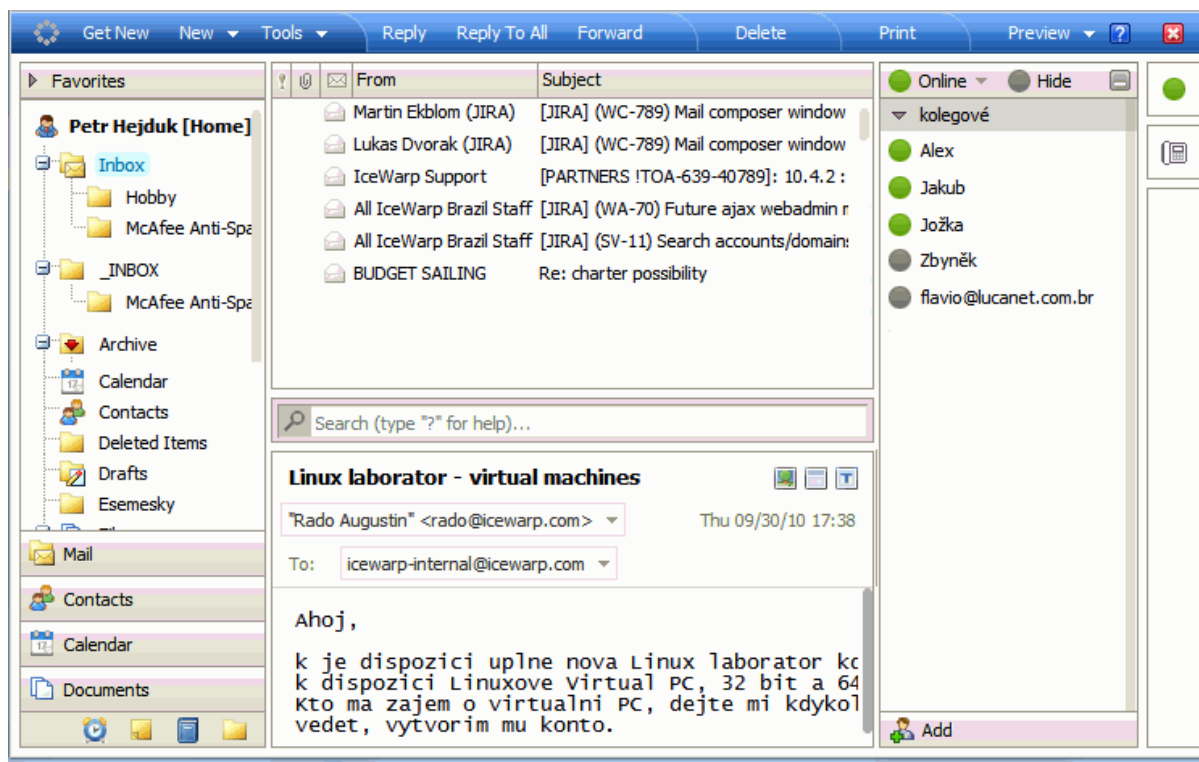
Get New New Tools Reply Reply To All Forward Delete Print Preview ?

Favorites

Petr Hejduk [Home]

Inbox
Hobby
McAfee Anti-Spa
_INBOX
McAfee Anti-Spa
Archive
Calendar
Contacts
Deleted Items
Drafts
Esemesky

Mail
Contacts
Calendar
Documents

| From | Subject |
|---|---|
| Martin Ekblom (JIRA) | [JIRA] (WC-789) Mail composer window |
| Lukas Dvorak (JIRA) | [JIRA] (WC-789) Mail composer window |
| IceWarp Support | [PARTNERS !TOA-639-40789]: 10.4.2 : |
| All IceWarp Brazil Staff | [JIRA] (WA-70) Future ajax webadmin r |
| All IceWarp Brazil Staff | [JIRA] (SV-11) Search accounts/domains |
| BUDGET SAILING | Re: charter possibility |

Search (type "?" for help)...

Linux laborator - virtual machines

"Rado Augustin" <rado@icewarp.com>
Thu 09/30/10 17:38

To: icewarp-internal@icewarp.com

Ahoj,

k je dispozici uplne nova Linux laborator kc
k dispozici Linuxove Virtual PC, 32 bit a 64
Kto ma zajem o virtualni PC, dejte mi kdykol
vedet, vytvorim mu konto.

Online Hide

kolegové
Alex
Jakub
Jožka
Zbyněk
flavio@lucanet.com.br

Add